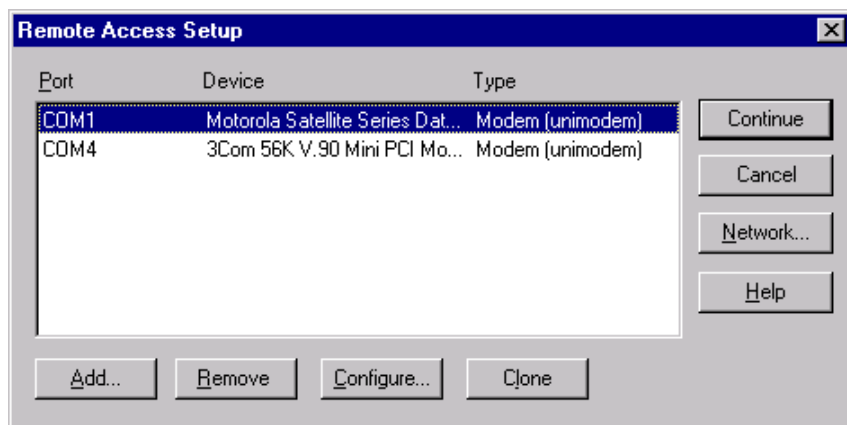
Remote Access Setup

| Port | Device | Type |
|---|---|---|
| COM1 | Motorola Satellite Series Dat... | Modem (unimodem) |
| COM4 | 3Com 56K V.90 Mini PCI Mo... | Modem (unimodem) |

Continue

Cancel

Network...

Help

Add...

Remove

Configure...

Clone